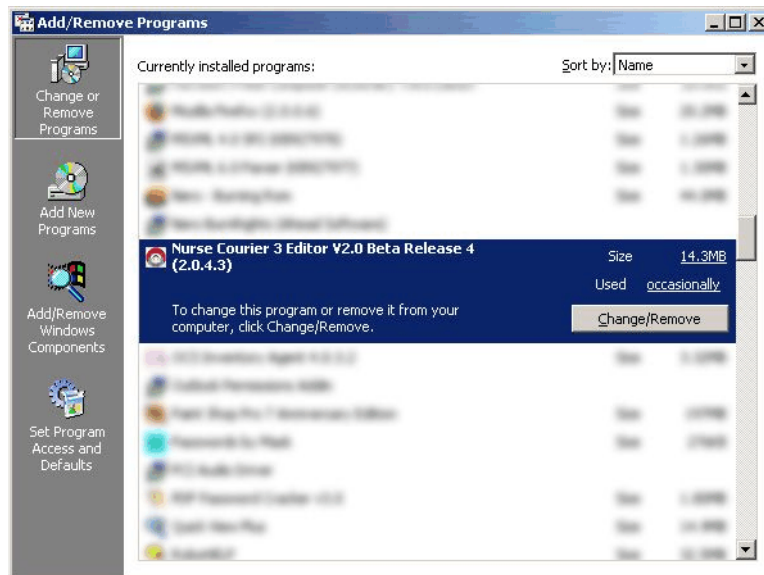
Add/Remove Programs

Change or Remove Programs

Add New Programs

Add/Remove Windows Components

Set Program Access and Defaults

Currently installed programs:

Sort by: Name

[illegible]
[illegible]
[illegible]
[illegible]
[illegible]
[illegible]

Nurse Courier 3 Editor V2.0 Beta Release 4 (2.0.4.3)

Size 14.3MB

Used occasionally

To change this program or remove it from your computer, click Change/Remove.

Change/Remove

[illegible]
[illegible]
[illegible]
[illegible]
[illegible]
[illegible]
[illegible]
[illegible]